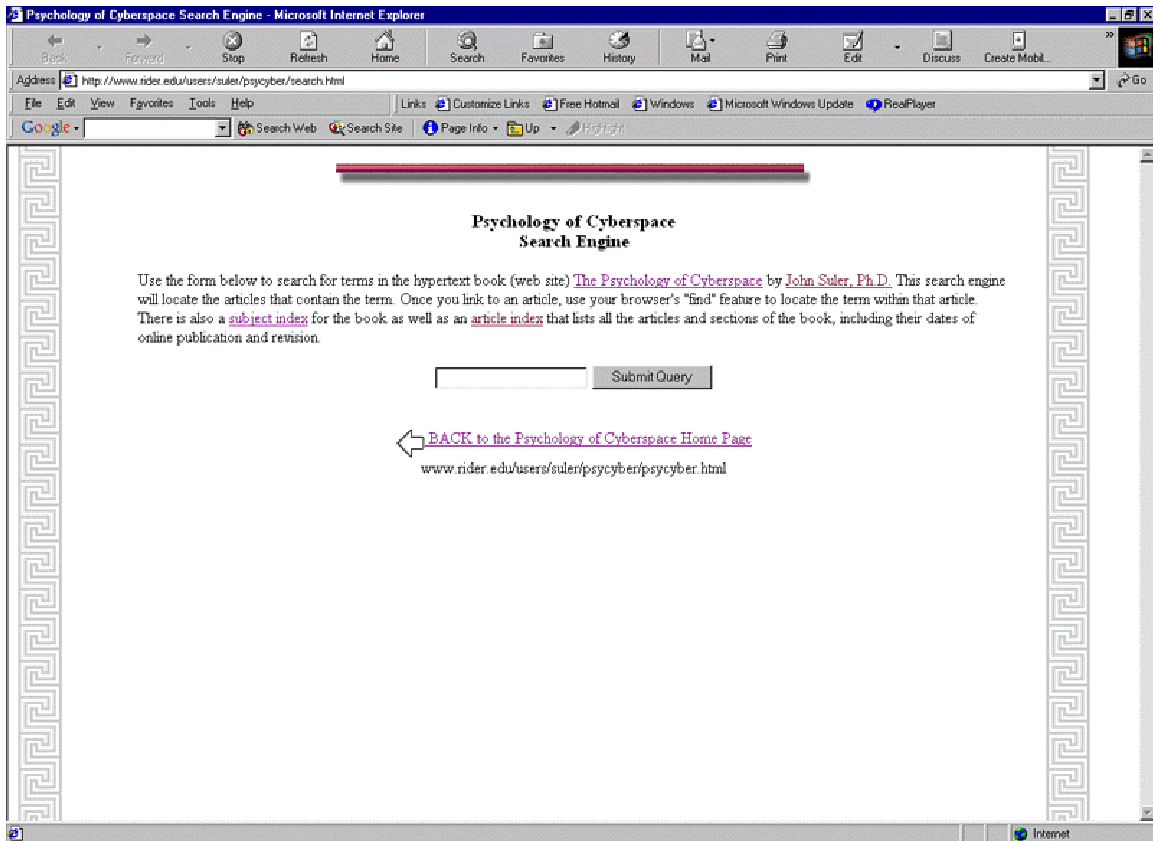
Psychology of Cyberspace Search Engine - Microsoft Internet Explorer

Back Forward Stop Refresh Home Search Favorites History Mail Print Edit Discuss Create Mobil...

Address http://www.rider.edu/users/suler/psycyber/search.html Go

File Edit View Favorites Tools Help Links Customize Links Free Hotmail Windows Microsoft Windows Update RealPlayer

Google Search Web Search Site Page Info Up Highlight

Psychology of Cyberspace
Search Engine

Use the form below to search for terms in the hypertext book (web site) The Psychology of Cyberspace by John Suler, Ph.D. This search engine will locate the articles that contain the term. Once you link to an article, use your browser's "find" feature to locate the term within that article. There is also a subject index for the book as well as an article index that lists all the articles and sections of the book, including their dates of online publication and revision.

Submit Query

BACK to the Psychology of Cyberspace Home Page
www.rider.edu/users/suler/psycyber/psycyber.html

Internet